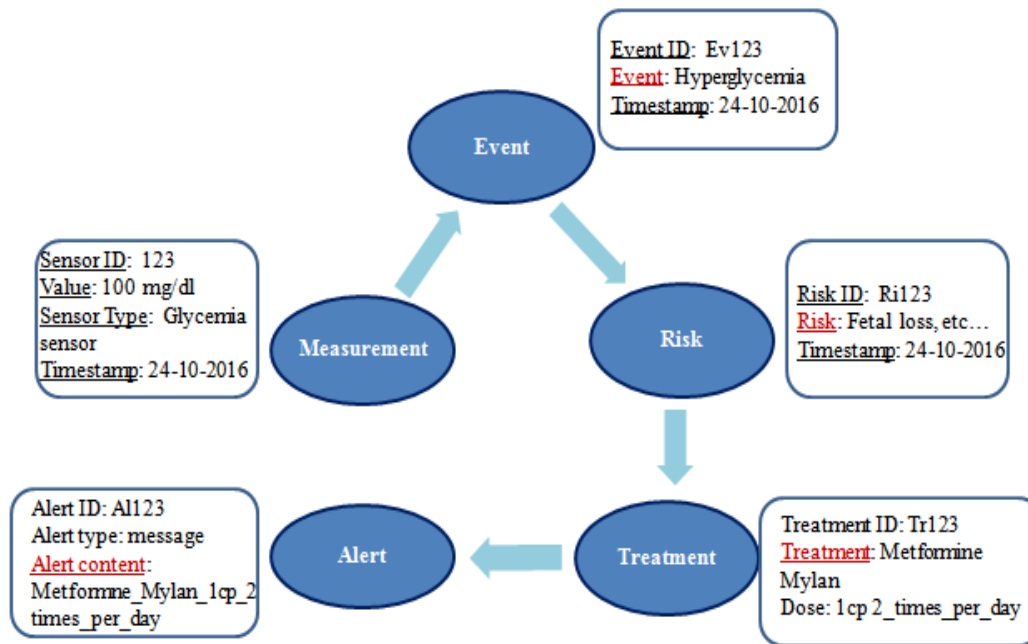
Event ID: Ev123
Event: Hyperglycemia
Timestamp: 24-10-2016

Event

Sensor ID: 123
Value: 100 mg/dl
Sensor Type: Glycemia sensor
Timestamp: 24-10-2016

Measurement

Risk

Risk ID: Ri123
Risk: Fetal loss, etc…
Timestamp: 24-10-2016

Alert ID: Al123
Alert type: message
Alert content: Metformne_Mylan_1cp_2 times_per_day

Alert

Treatment

Treatment ID: Tr123
Treatment: Metformine Mylan
Dose: 1cp 2_times_per_day